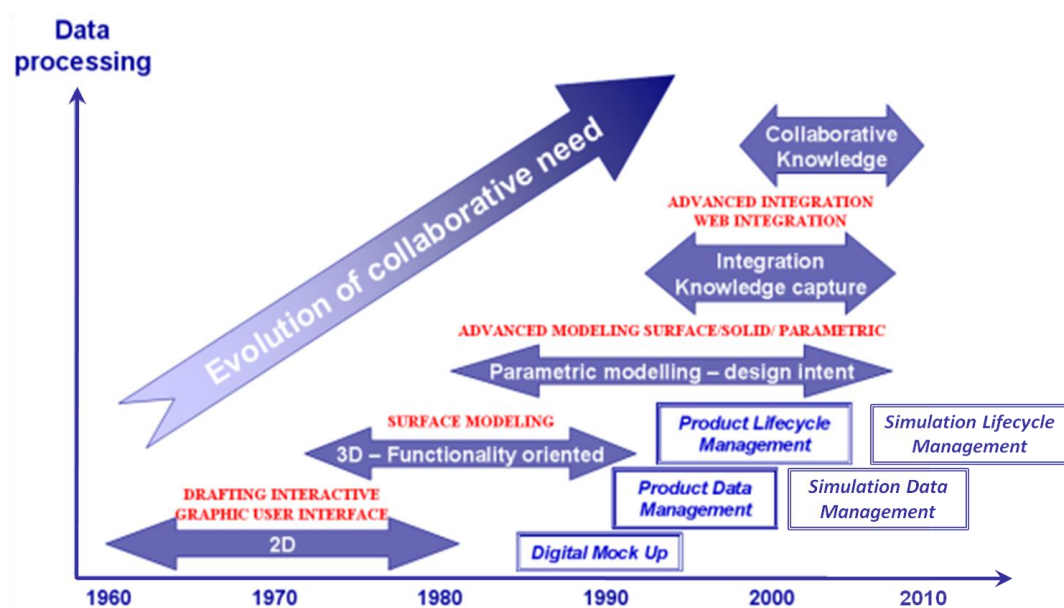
Data processing

Evolution of collaborative need

Collaborative Knowledge

ADVANCED INTEGRATION
WEB INTEGRATION

Integration
Knowledge capture

ADVANCED MODELING SURFACE/SOLID/ PARAMETRIC

Parametric modelling – design intent

SURFACE MODELING

3D – Functionality oriented

Product Lifecycle Management

Simulation Lifecycle Management

DRAFTING INTERACTIVE
GRAPHIC USER INTERFACE

2D

Product Data Management

Simulation Data Management

Digital Mock Up

1960 1970 1980 1990 2000 2010